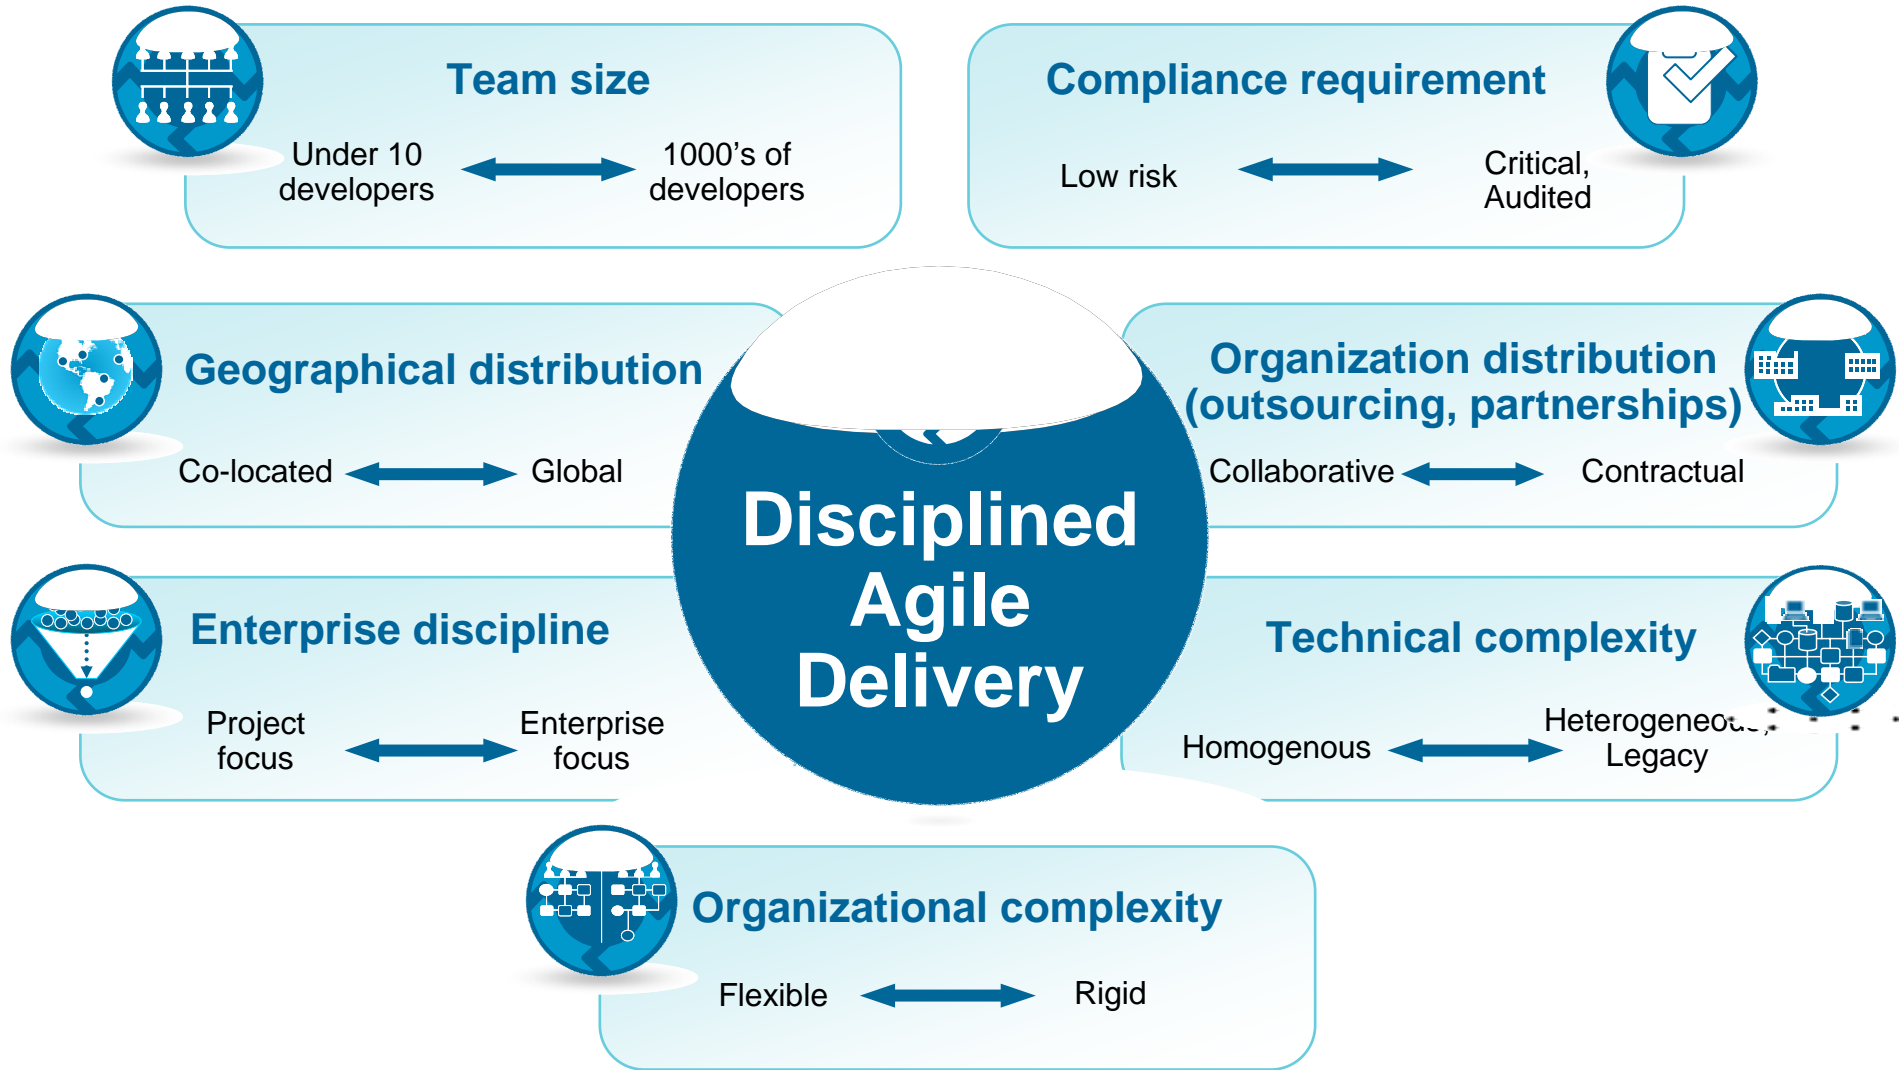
Team size

Under 10 developers

1000's of developers

Compliance requirement

Low risk

Critical, Audited

Geographical distribution

Co-located

Global

Organization distribution (outsourcing, partnerships)

Collaborative

Contractual

Disciplined Agile Delivery

Enterprise discipline

Project focus

Enterprise focus

Technical complexity

Homogenous

Heterogeneous, Legacy

Organizational complexity

Flexible

Rigid